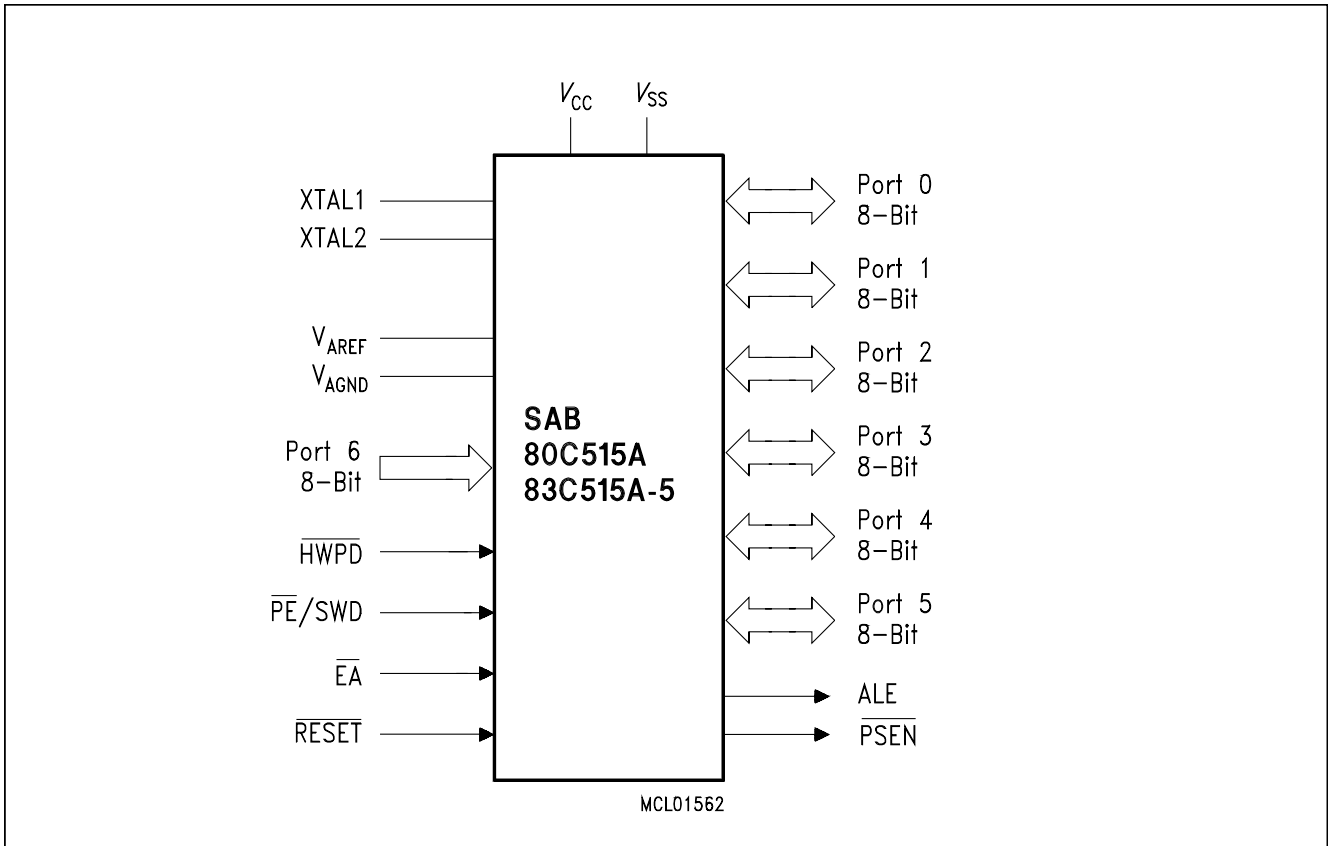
$V_{CC}$ $V_{SS}$

XTAL1
XTAL2

$V_{AREF}$
$V_{AGND}$

Port 6
8-Bit

$\overline{HWPD}$

$\overline{PE}$/SWD

$\overline{EA}$

$\overline{RESET}$

SAB
80C515A
83C515A-5

Port 0
8-Bit

Port 1
8-Bit

Port 2
8-Bit

Port 3
8-Bit

Port 4
8-Bit

Port 5
8-Bit

ALE
$\overline{PSEN}$

MCL01562